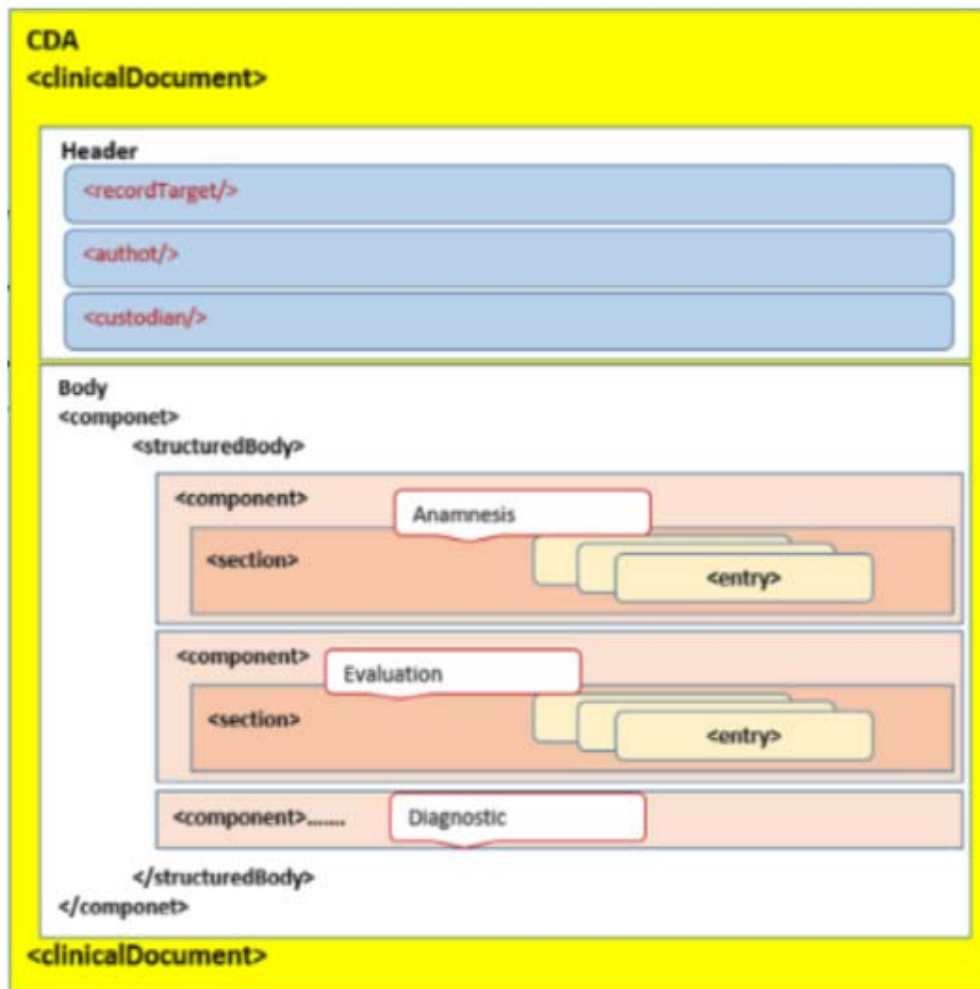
CDA
<clinicalDocument>

Header
<recordTarget/>
<authot/>
<custodian/>

Body
<componet>
<structuredBody>
<component>
Anamnesis
<section>
<entry>
<component>
Evaluation
<section>
<entry>
<component>.......
Diagnostic
</structuredBody>
</componet>

<clinicalDocument>